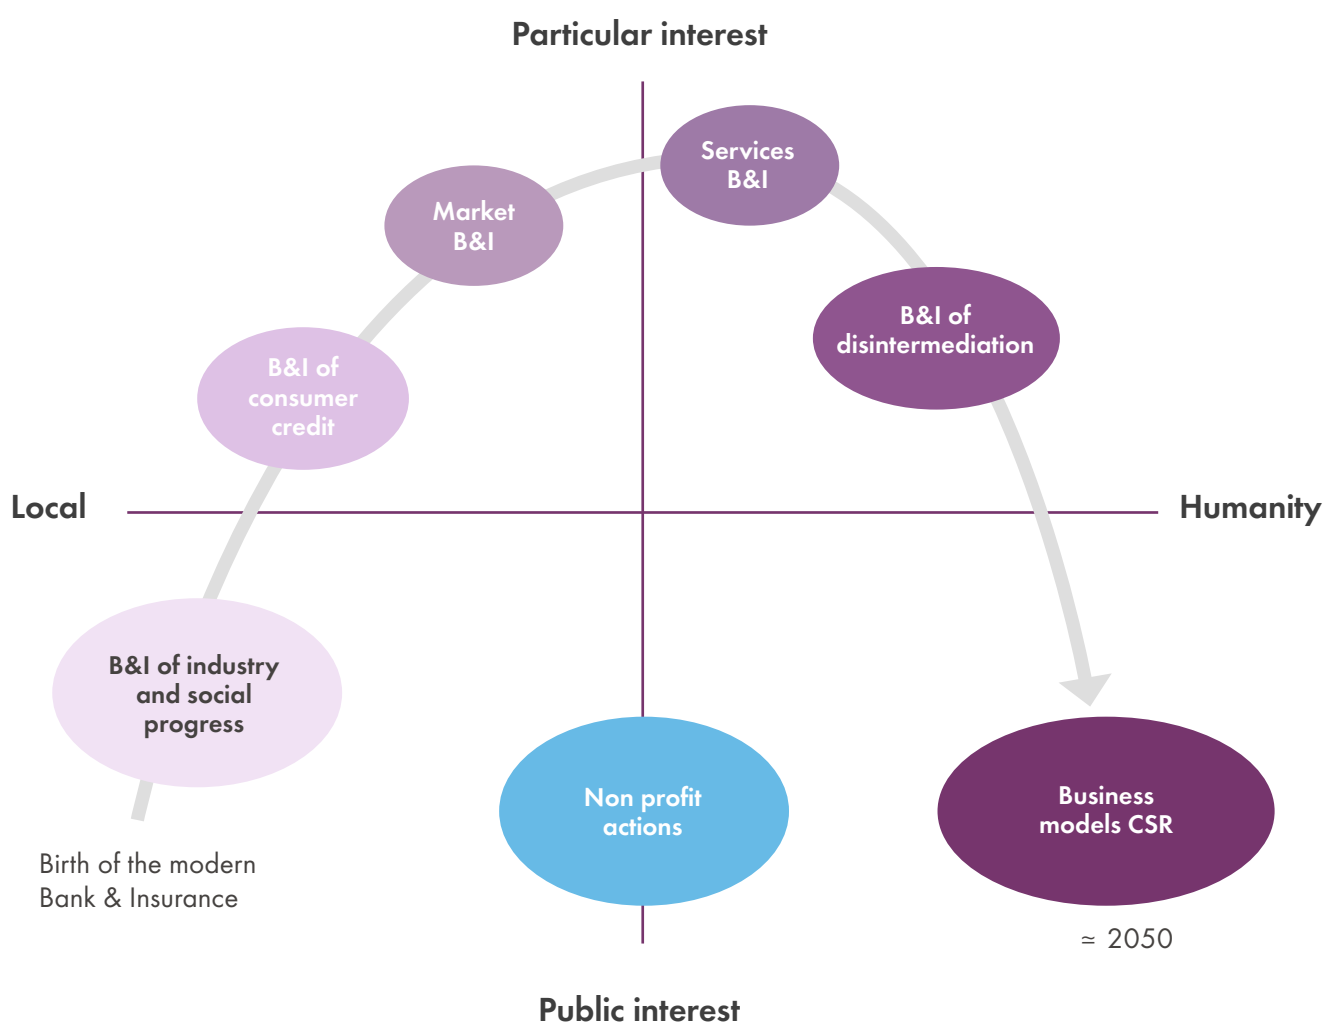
Particular interest

Services B&I

Market B&I

B&I of disintermediation

B&I of consumer credit

Local

Humanity

B&I of industry and social progress

Non profit actions

Business models CSR

Birth of the modern Bank & Insurance

≃ 2050

Public interest